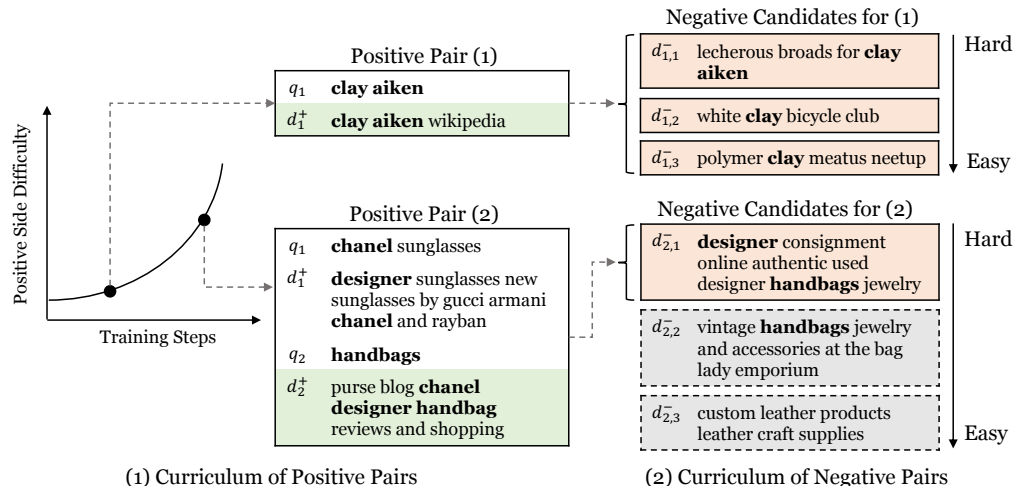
Positive Side Difficulty

Training Steps

Positive Pair (1)

$q_1$ **clay aiken**

$d_1^+$ **clay aiken** wikipedia

Negative Candidates for (1)

$d_{1,1}^-$ lecherous broads for **clay aiken**

$d_{1,2}^-$ white **clay** bicycle club

$d_{1,3}^-$ polymer **clay** meatus neetup

Hard

Easy

Positive Pair (2)

$q_1$ **chanel** sunglasses

$d_1^+$ **designer** sunglasses new sunglasses by gucci armani **chanel** and rayban

$q_2$ **handbags**

$d_2^+$ purse blog **chanel designer handbag** reviews and shopping

Negative Candidates for (2)

$d_{2,1}^-$ **designer** consignment online authentic used designer **handbags** jewelry

$d_{2,2}^-$ vintage **handbags** jewelry and accessories at the bag lady emporium

$d_{2,3}^-$ custom leather products leather craft supplies

Hard

Easy

(1) Curriculum of Positive Pairs

(2) Curriculum of Negative Pairs